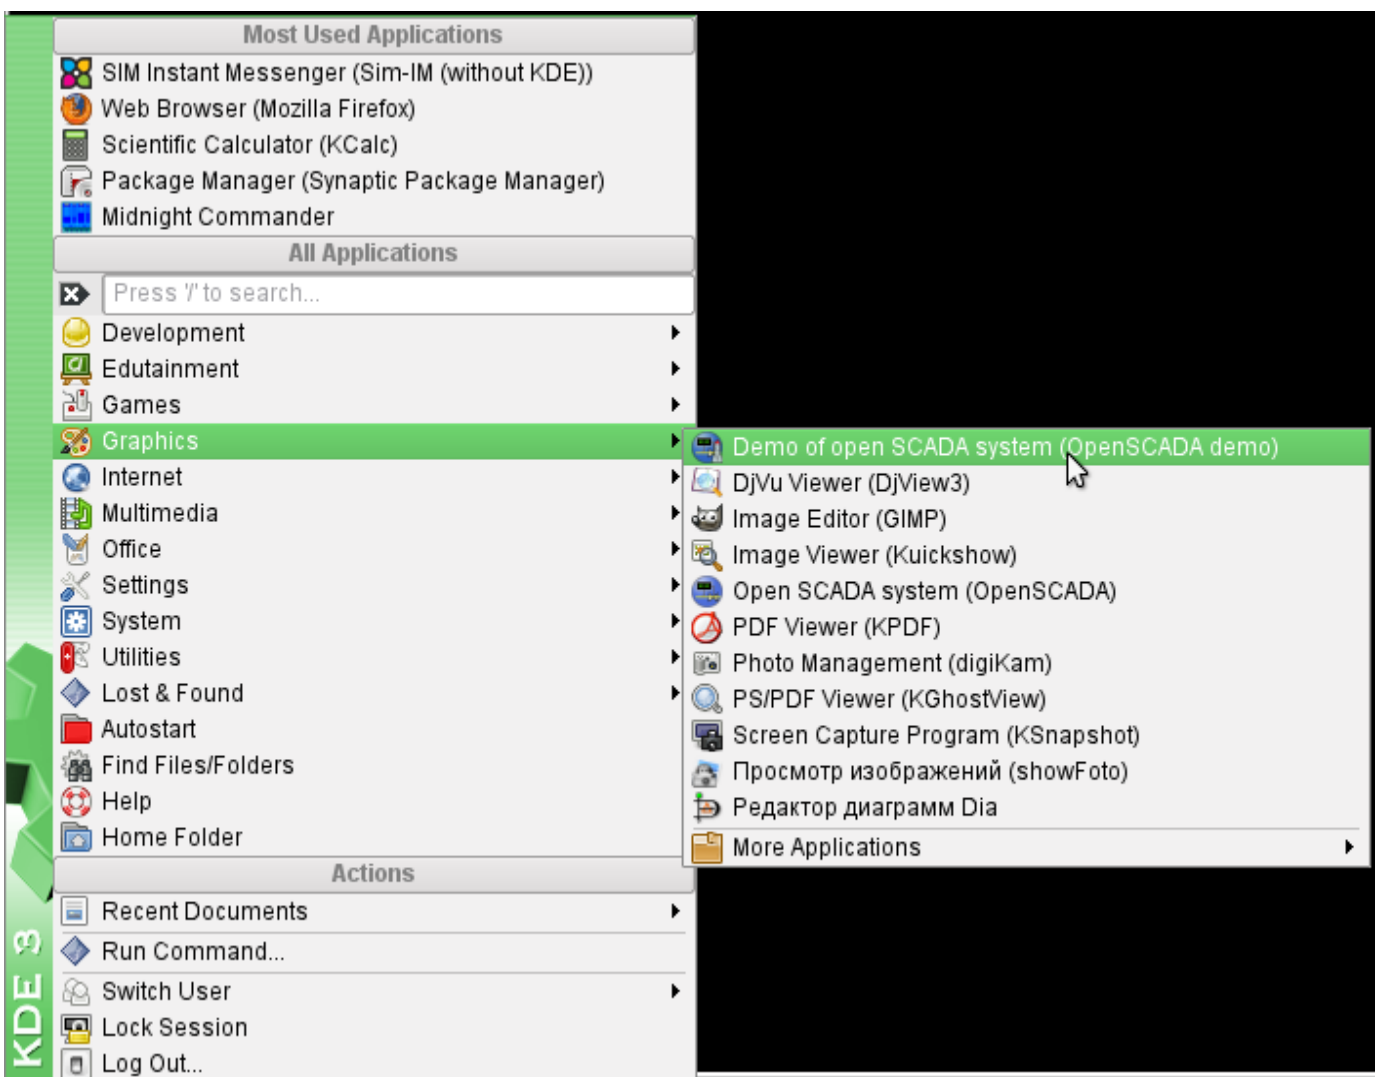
Most Used Applications
SIM Instant Messenger (Sim-IM (without KDE))
Web Browser (Mozilla Firefox)
Scientific Calculator (KCalc)
Package Manager (Synaptic Package Manager)
Midnight Commander
All Applications
Press '/' to search...
Development
Edutainment
Games
Graphics
Internet
Multimedia
Office
Settings
System
Utilities
Lost & Found
Autostart
Find Files/Folders
Help
Home Folder
Actions
Recent Documents
Run Command...
Switch User
Lock Session
Log Out...

Demo of open SCADA system (OpenSCADA demo)
DjVu Viewer (DjView3)
Image Editor (GIMP)
Image Viewer (Kuickshow)
Open SCADA system (OpenSCADA)
PDF Viewer (KPDF)
Photo Management (digiKam)
PS/PDF Viewer (KGhostView)
Screen Capture Program (KSnapshot)
Просмотр изображений (showFoto)
Редактор диаграмм Dia
More Applications

KDE 3